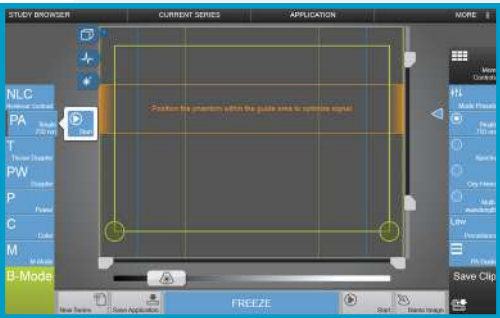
STUDY BROWSER
CURRENT SERIES
APPLICATION
MORE

NLC
Nonlinear Contrast
PA
Single 750 nm
T
Tissue Doppler
PW
Doppler
P
Power
C
Color
M
M-Mode
B-Mode

Start

Position the phantom within the guide area to optimize signal

More Controls
Mode Presets
Single 750 nm
Spectro
Oxy-Hemo
Multi-wavelength
Low
Persistence
PA Mode
Save Clip

New Series
Save Application
FREEZE
Start
Stereo Image